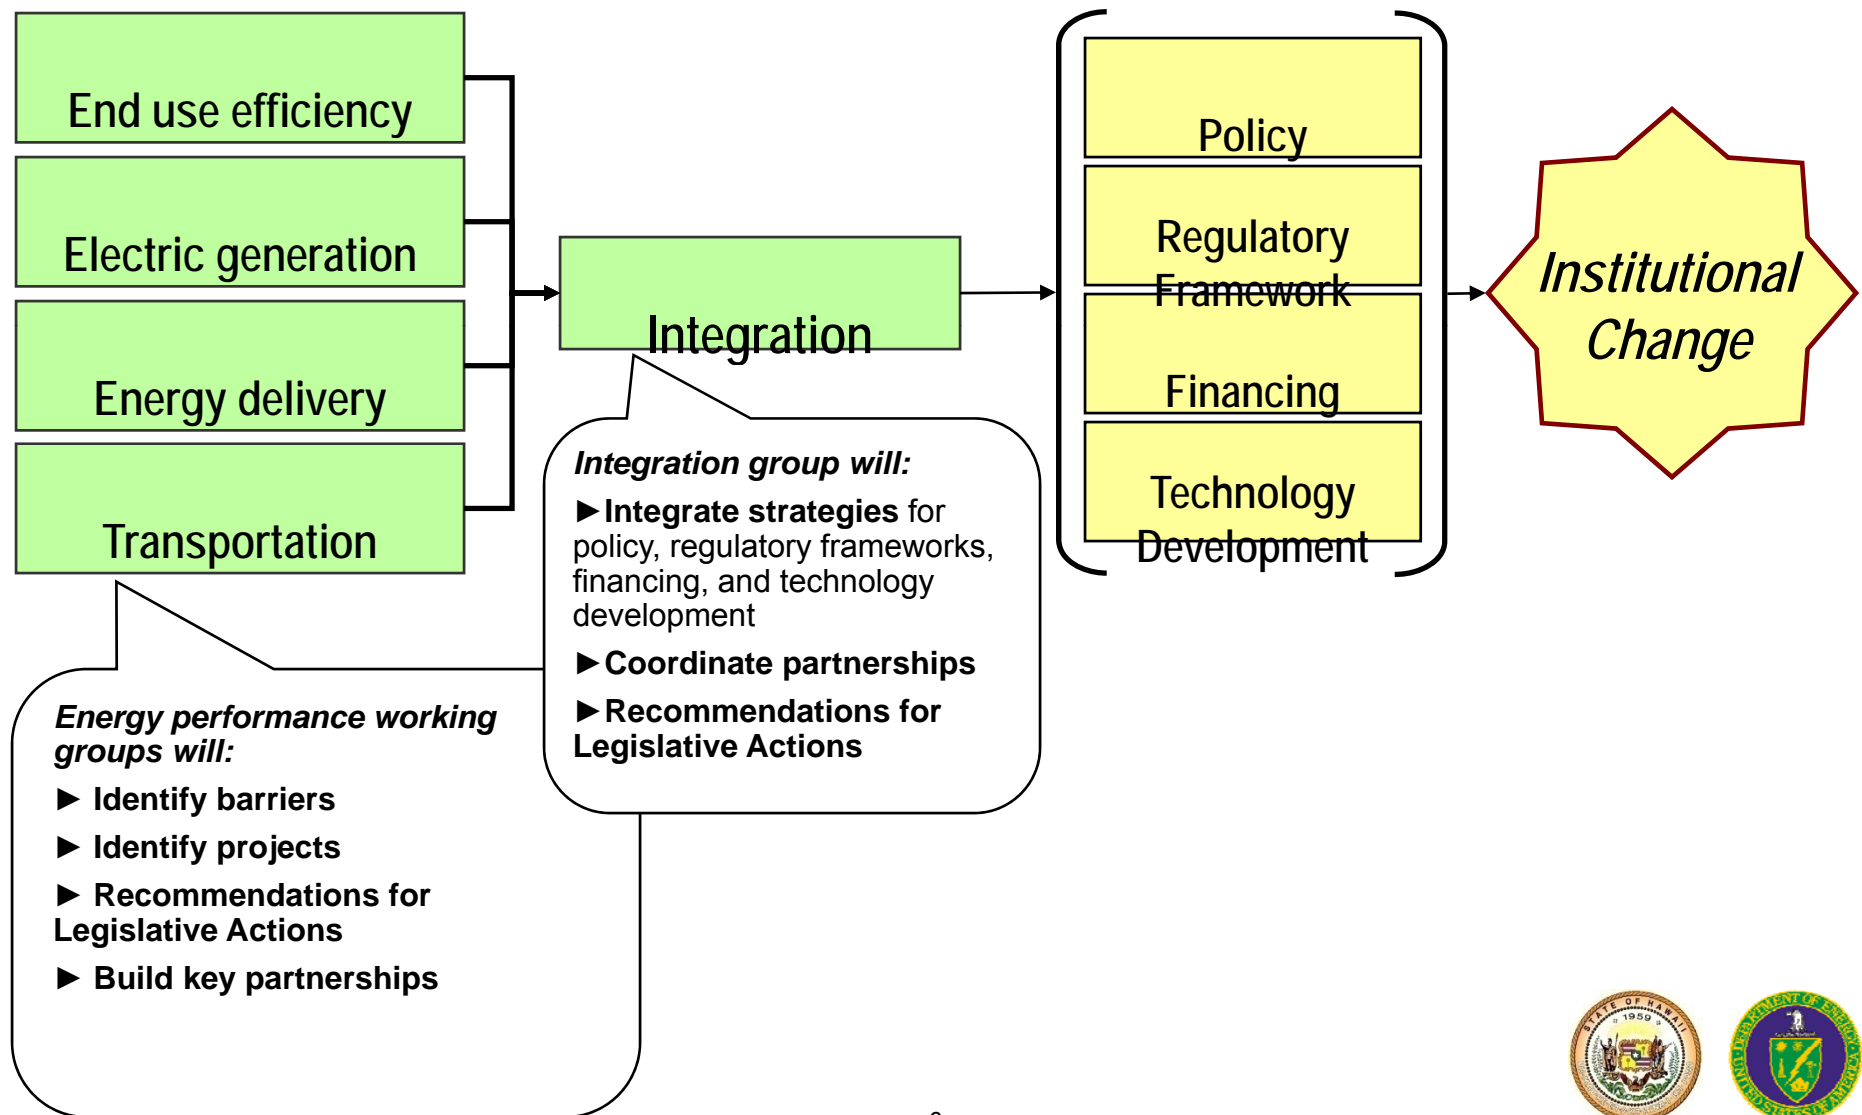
End use efficiency

Electric generation

Energy delivery

Transportation

Integration

Policy

Regulatory Framework

Financing

Technology Development

Institutional Change

Integration group will:

►Integrate strategies for policy, regulatory frameworks, financing, and technology development

►Coordinate partnerships

►Recommendations for Legislative Actions

Energy performance working groups will:

► Identify barriers

► Identify projects

► Recommendations for Legislative Actions

► Build key partnerships

STATE OF HAWAII 1959

DEPARTMENT OF ENERGY UNITED STATES OF AMERICA